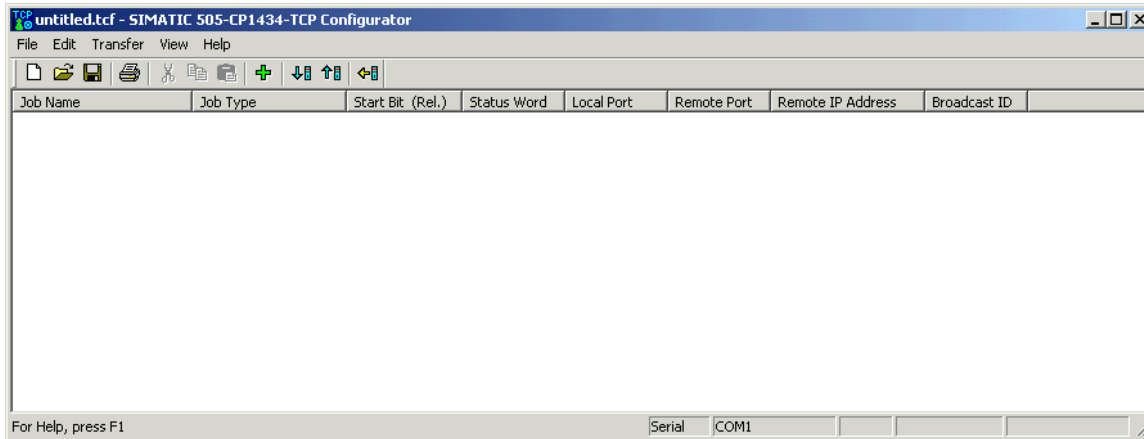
TCP untitled.tcf - SIMATIC 505-CP1434-TCP Configurator

File Edit Transfer View Help

| Job Name | Job Type | Start Bit (Rel.) | Status Word | Local Port | Remote Port | Remote IP Address | Broadcast ID |
|---|---|---|---|---|---|---|---|

For Help, press F1

Serial COM1